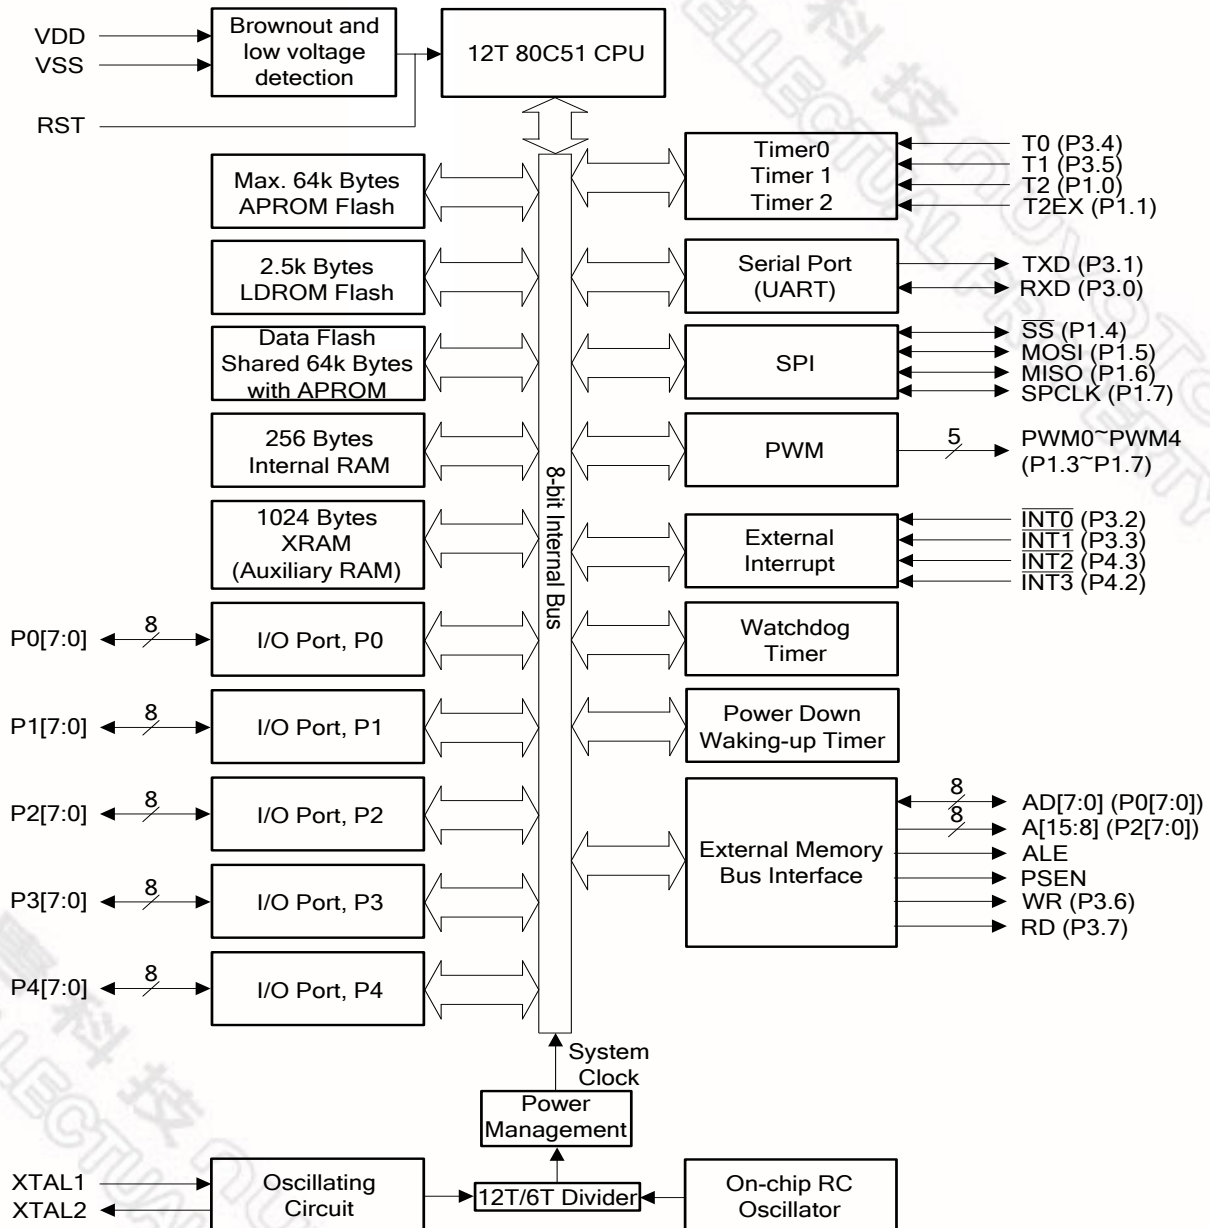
VDD
VSS
RST

Brownout and low voltage detection

12T 80C51 CPU

Max. 64k Bytes APROM Flash

2.5k Bytes LDROM Flash

Data Flash Shared 64k Bytes with APROM

256 Bytes Internal RAM

1024 Bytes XRAM (Auxiliary RAM)

P0[7:0] 8 I/O Port, P0

P1[7:0] 8 I/O Port, P1

P2[7:0] 8 I/O Port, P2

P3[7:0] 8 I/O Port, P3

P4[7:0] 8 I/O Port, P4

8-bit Internal Bus

Timer0
Timer 1
Timer 2

T0 (P3.4)
T1 (P3.5)
T2 (P1.0)
T2EX (P1.1)

Serial Port (UART)

TXD (P3.1)
RXD (P3.0)

SPI

$\overline{SS}$ (P1.4)
MOSI (P1.5)
MISO (P1.6)
SPCLK (P1.7)

PWM

5

PWM0~PWM4 (P1.3~P1.7)

External Interrupt

$\overline{INT0}$ (P3.2)
$\overline{INT1}$ (P3.3)
$\overline{INT2}$ (P4.3)
INT3 (P4.2)

Watchdog Timer

Power Down Waking-up Timer

External Memory Bus Interface

8
AD[7:0] (P0[7:0])
8
A[15:8] (P2[7:0])
ALE
PSEN
WR (P3.6)
RD (P3.7)

System Clock

Power Management

XTAL1
XTAL2

Oscillating Circuit

12T/6T Divider

On-chip RC Oscillator